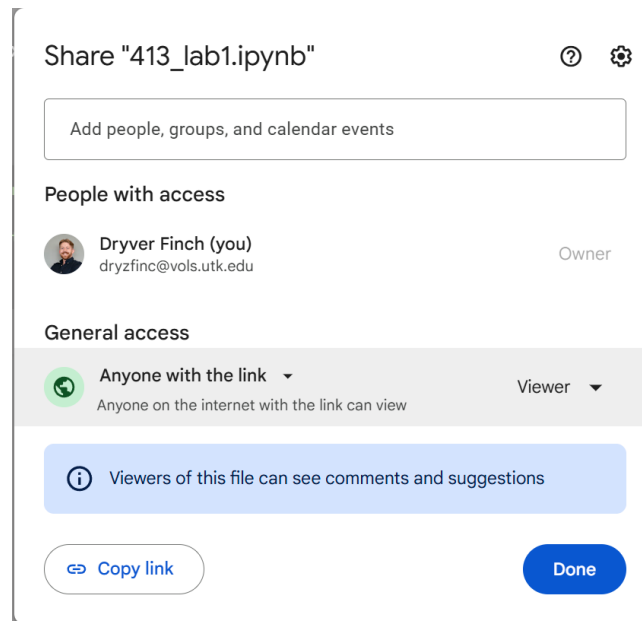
Share "413_lab1.ipynb"

Add people, groups, and calendar events

People with access

Dryver Finch (you)
dryzfinc@vols.utk.edu

Owner

General access

Anyone with the link
Anyone on the internet with the link can view

Viewer

Viewers of this file can see comments and suggestions

Copy link

Done